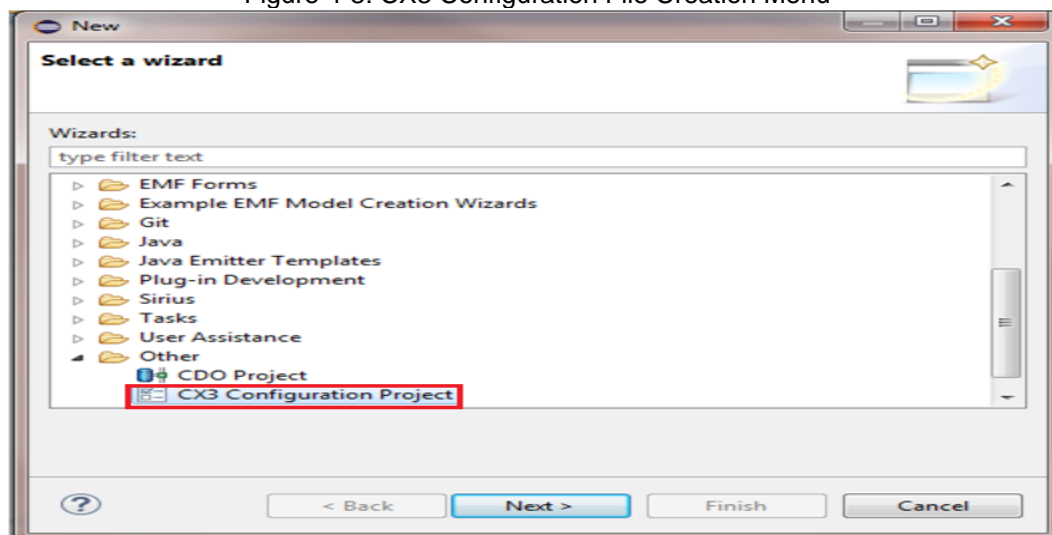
Figure 4-3. CX3 Configuration File Creation Menu

New

Select a wizard

Wizards:

type filter text

EMF Forms
Example EMF Model Creation Wizards
Git
Java
Java Emitter Templates
Plug-in Development
Sirius
Tasks
User Assistance
Other
CDO Project
CX3 Configuration Project

?

< Back

Next >

Finish

Cancel